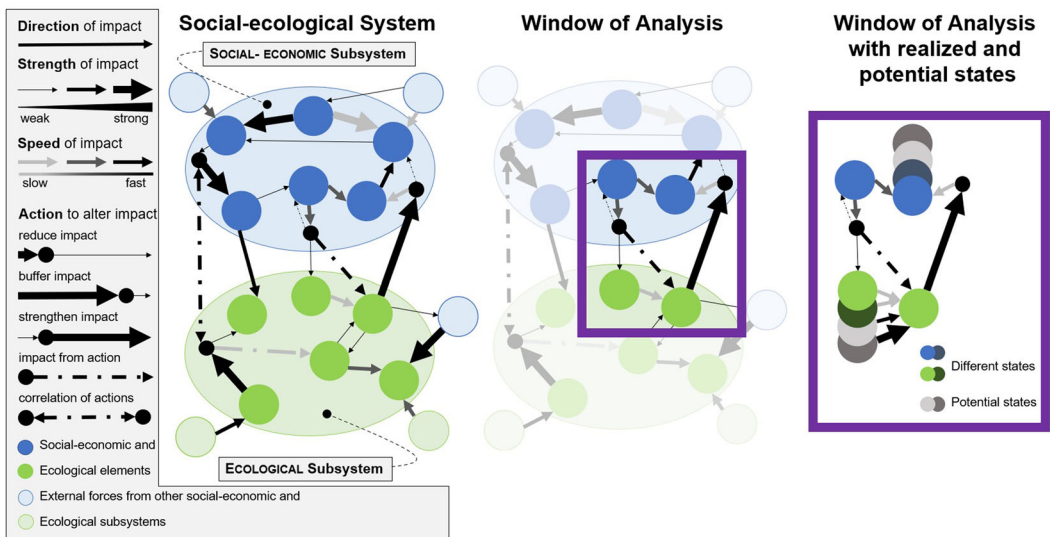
Direction of impact

Strength of impact

weak strong

Speed of impact

slow fast

Action to alter impact

reduce impact

buffer impact

strengthen impact

impact from action

correlation of actions

Social-economic and

Ecological elements

External forces from other social-economic and

Ecological subsystems

Social-ecological System

SOCIAL- ECONOMIC Subsystem

ECOLOGICAL Subsystem

Window of Analysis

Window of Analysis with realized and potential states

Different states

Potential states